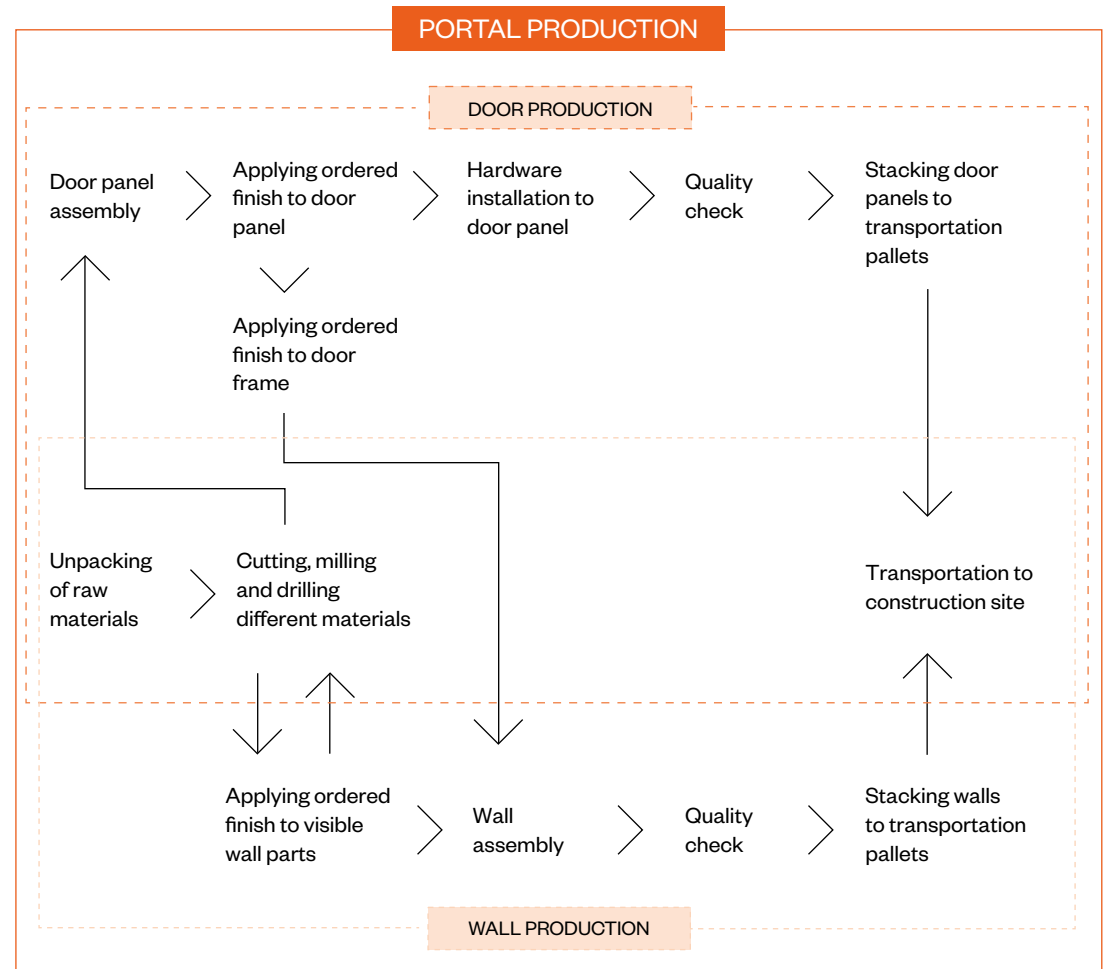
PORTAL PRODUCTION

DOOR PRODUCTION

Door panel assembly

Applying ordered finish to door panel

Hardware installation to door panel

Quality check

Stacking door panels to transportation pallets

Applying ordered finish to door frame

Unpacking of raw materials

Cutting, milling and drilling different materials

Transportation to construction site

Applying ordered finish to visible wall parts

Wall assembly

Quality check

Stacking walls to transportation pallets

WALL PRODUCTION